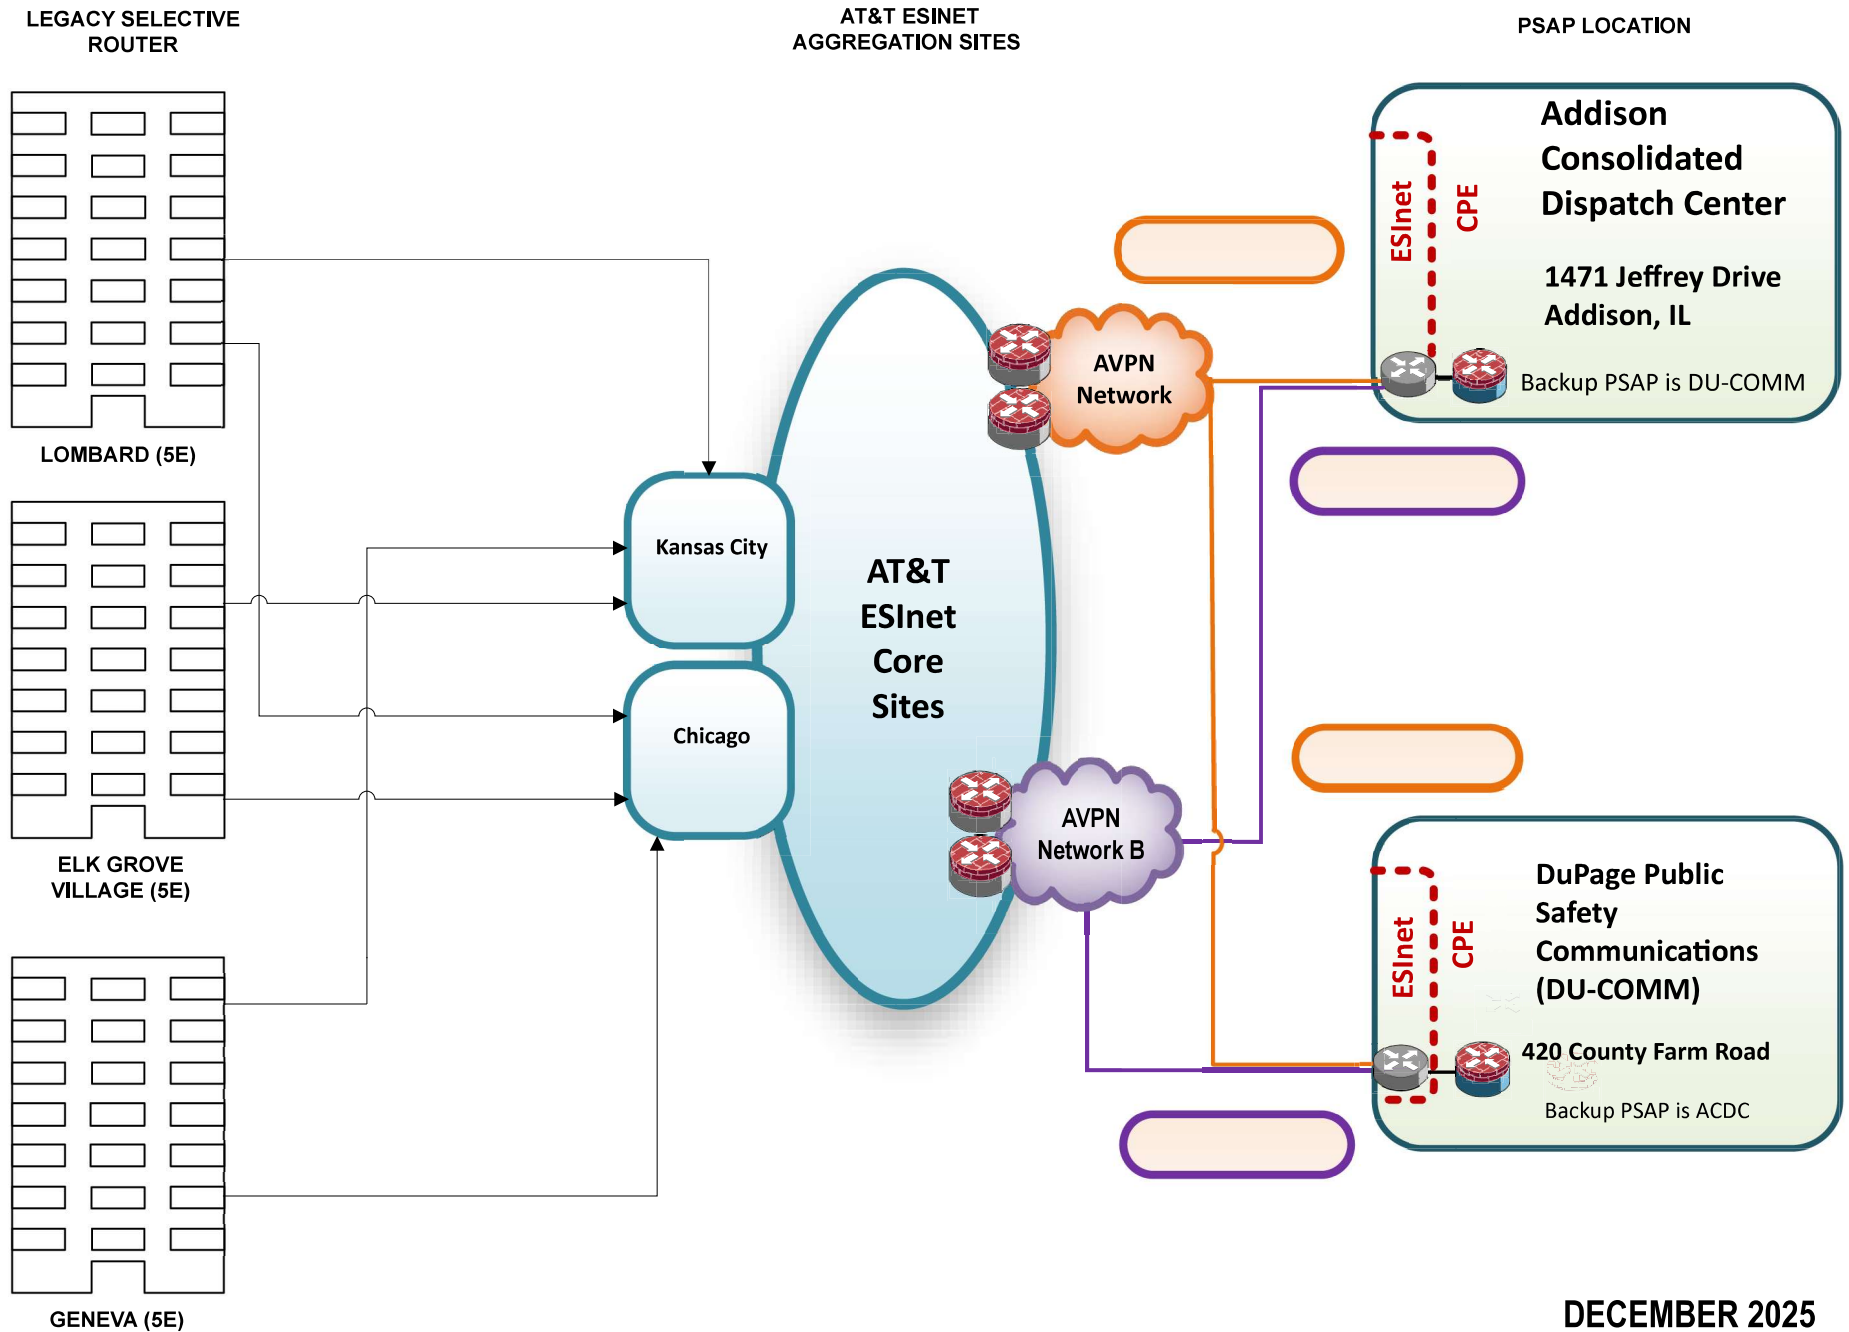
LEGACY SELECTIVE ROUTER

AT&T ESINET AGGREGATION SITES

PSAP LOCATION

LOMBARD (5E)

ELK GROVE VILLAGE (5E)

GENEVA (5E)

Kansas City

Chicago

AT&T ESInet Core Sites

AVPN Network

AVPN Network B

ESInet

CPE

Addison Consolidated Dispatch Center

1471 Jeffrey Drive Addison, IL

Backup PSAP is DU-COMM

ESInet

CPE

DuPage Public Safety Communications (DU-COMM)

420 County Farm Road

Backup PSAP is ACDC

DECEMBER 2025